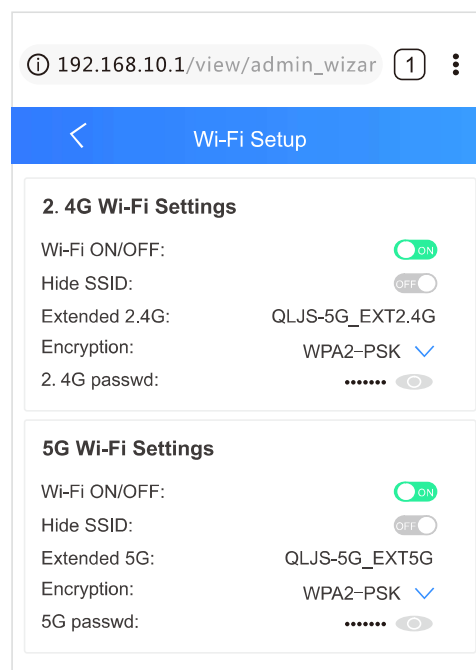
ⓘ 192.168.10.1/view/admin_wizar 1 ⋮

<

Wi-Fi Setup

2. 4G Wi-Fi Settings

Wi-Fi ON/OFF: ON

Hide SSID: OFF

Extended 2.4G: QLJS-5G_EXT2.4G

Encryption: WPA2-PSK

2. 4G passwd: •••••••

5G Wi-Fi Settings

Wi-Fi ON/OFF: ON

Hide SSID: OFF

Extended 5G: QLJS-5G_EXT5G

Encryption: WPA2-PSK

5G passwd: •••••••